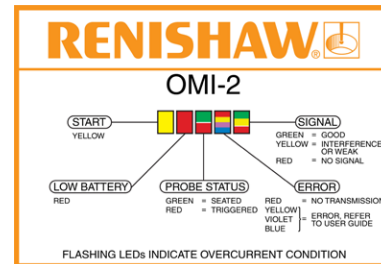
RENISHAW

OMI-2

START
YELLOW

SIGNAL
GREEN = GOOD
YELLOW = INTERFERENCE OR WEAK
RED = NO SIGNAL

LOW BATTERY
RED

PROBE STATUS
GREEN = SEATED
RED = TRIGGERED

ERROR
RED = NO TRANSMISSION
YELLOW
VIOLET
BLUE
} = ERROR, REFER TO USER GUIDE

FLASHING LEDs INDICATE OVERCURRENT CONDITION